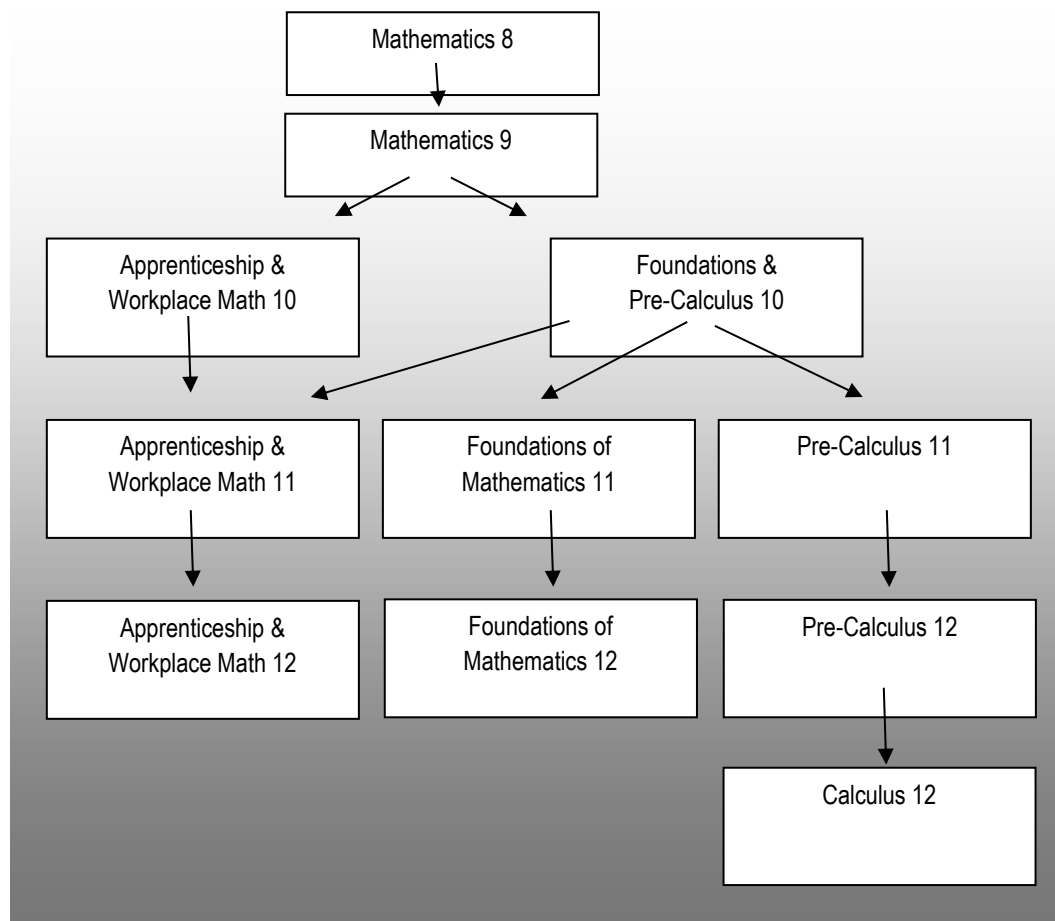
Mathematics 8

Mathematics 9

Apprenticeship & Workplace Math 10

Foundations & Pre-Calculus 10

Apprenticeship & Workplace Math 11

Foundations of Mathematics 11

Pre-Calculus 11

Apprenticeship & Workplace Math 12

Foundations of Mathematics 12

Pre-Calculus 12

Calculus 12